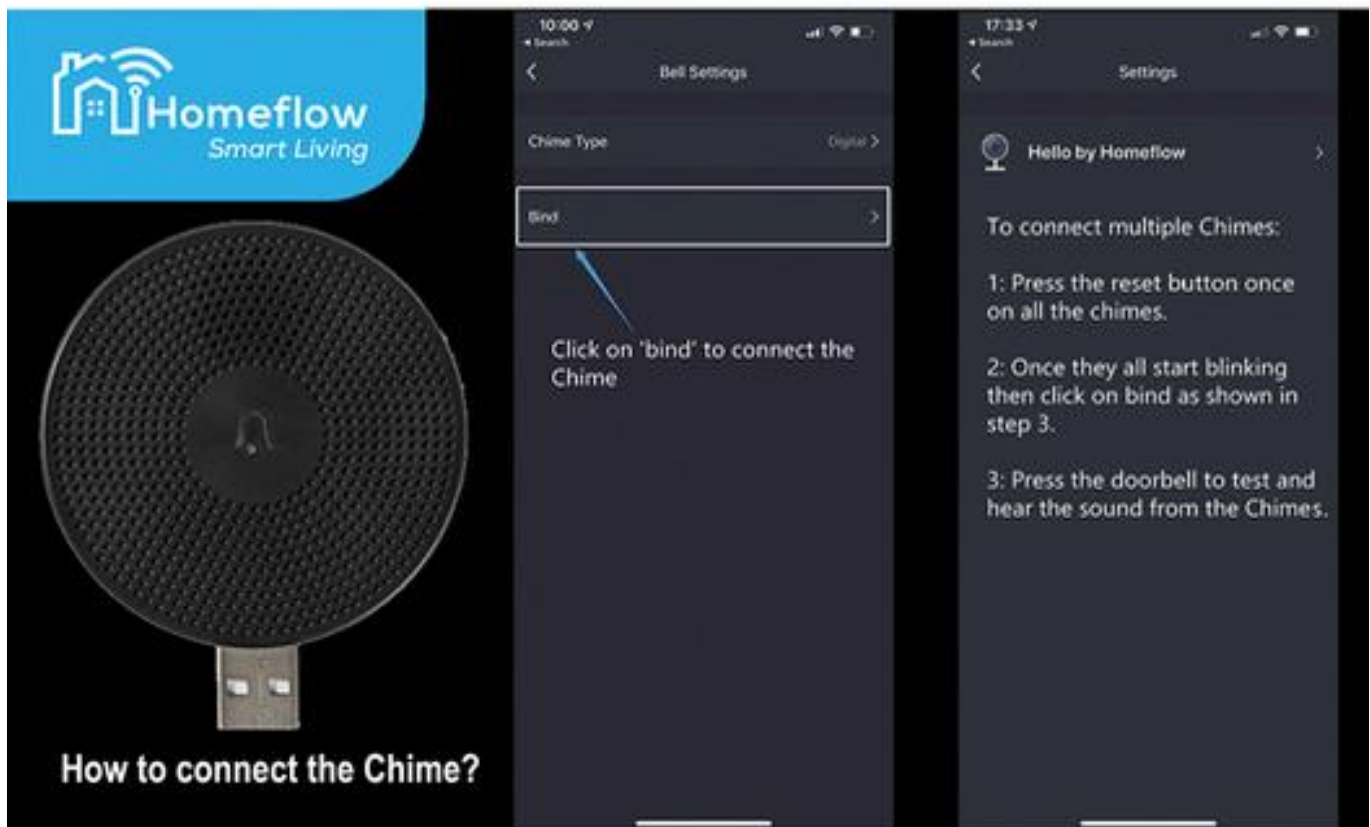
Homeflow
Smart Living

How to connect the Chime?

10:00
◂ Search

Bell Settings

Chime Type
Digital >

Bind >

Click on 'bind' to connect the Chime

17:33
◂ Search

Settings

Hello by Homeflow >

To connect multiple Chimes:

1: Press the reset button once on all the chimes.

2: Once they all start blinking then click on bind as shown in step 3.

3: Press the doorbell to test and hear the sound from the Chimes.